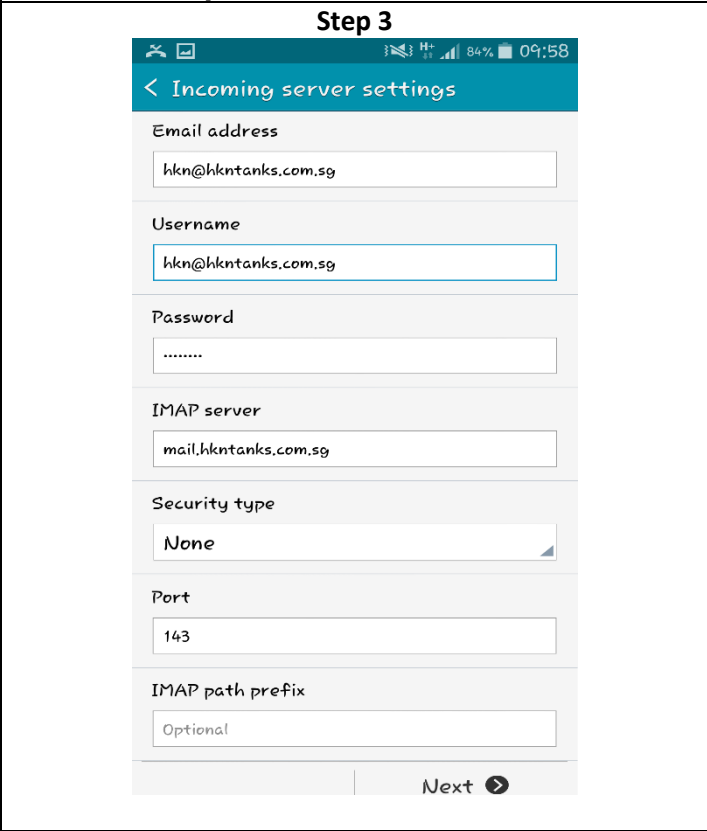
Step 3

H+ 84% 09:58

< Incoming server settings

Email address

hkn@hkntanks.com.sg

Username

hkn@hkntanks.com.sg

Password

........

IMAP server

mail.hkntanks.com.sg

Security type

None

Port

143

IMAP path prefix

Optional

Next